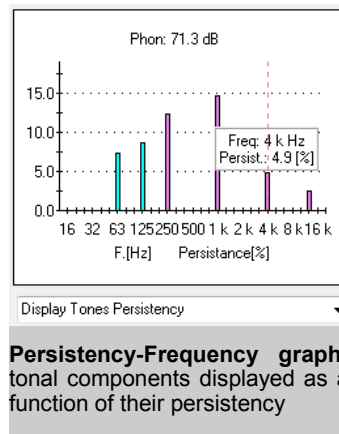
Phon: 71.3 dB

15.0
10.0
5.0
0.0

16 32 63 125 250 500 1 k 2 k 4 k 8 k 16 k

F.[Hz] Persistance[%]

Freq: 4 k Hz
Persist.: 4.9 [%]

Display Tones Persistency

**Persistency-Frequency graph** tonal components displayed as a function of their persistency